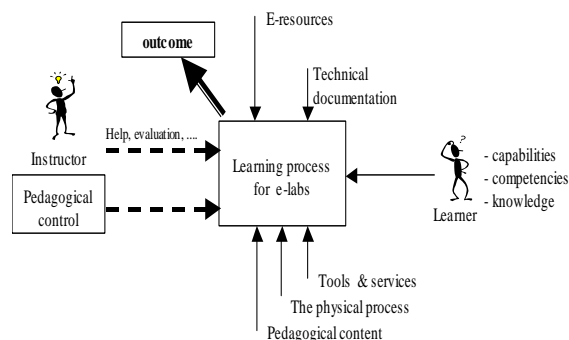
outcome

E-resources

Technical documentation

Help, evaluation, ....

Instructor

Pedagogical control

Learning process for e-labs

- capabilities
- competencies
- knowledge

Learner

Tools & services

The physical process

Pedagogical content